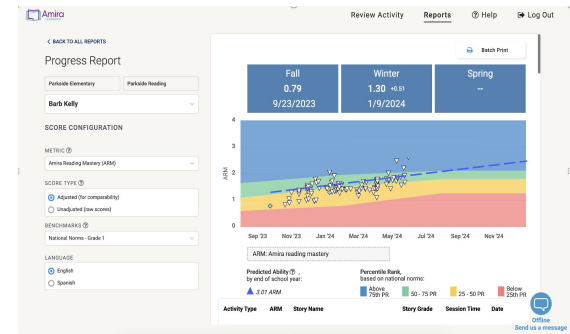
Amira

Review Activity Reports ⓘ Help Log Out

< BACK TO ALL REPORTS

Progress Report

Parkside Elementary | Parkside Reading

Barb Kelly

SCORE CONFIGURATION

METRIC ⓘ
Amira Reading Mastery (ARM)

SCORE TYPE ⓘ
Adjusted (for comparability)
Unadjusted (raw scores)

BENCHMARKS ⓘ
National Norms - Grade 1

LANGUAGE
English
Spanish

Batch Print

| Fall | Winter | Spring |
|---|---|---|
| 0.79 | 1.30 +0.51 | -- |
| 9/23/2023 | 1/9/2024 | |

4
3
2
1
0
ARM

Sep '23 Nov '23 Jan '24 Mar '24 May '24 Jul '24 Sep '24 Nov '24

ARM: Amira reading mastery

Predicted Ability ⓘ by end of school year:
3.01 ARM

Percentile Rank, based on national norms:
Above 75th PR | 50 - 75 PR | 25 - 50 PR | Below 25th PR

Activity Type | ARM | Story Name | Story Grade | Session Time | Date

Offline
Send us a message